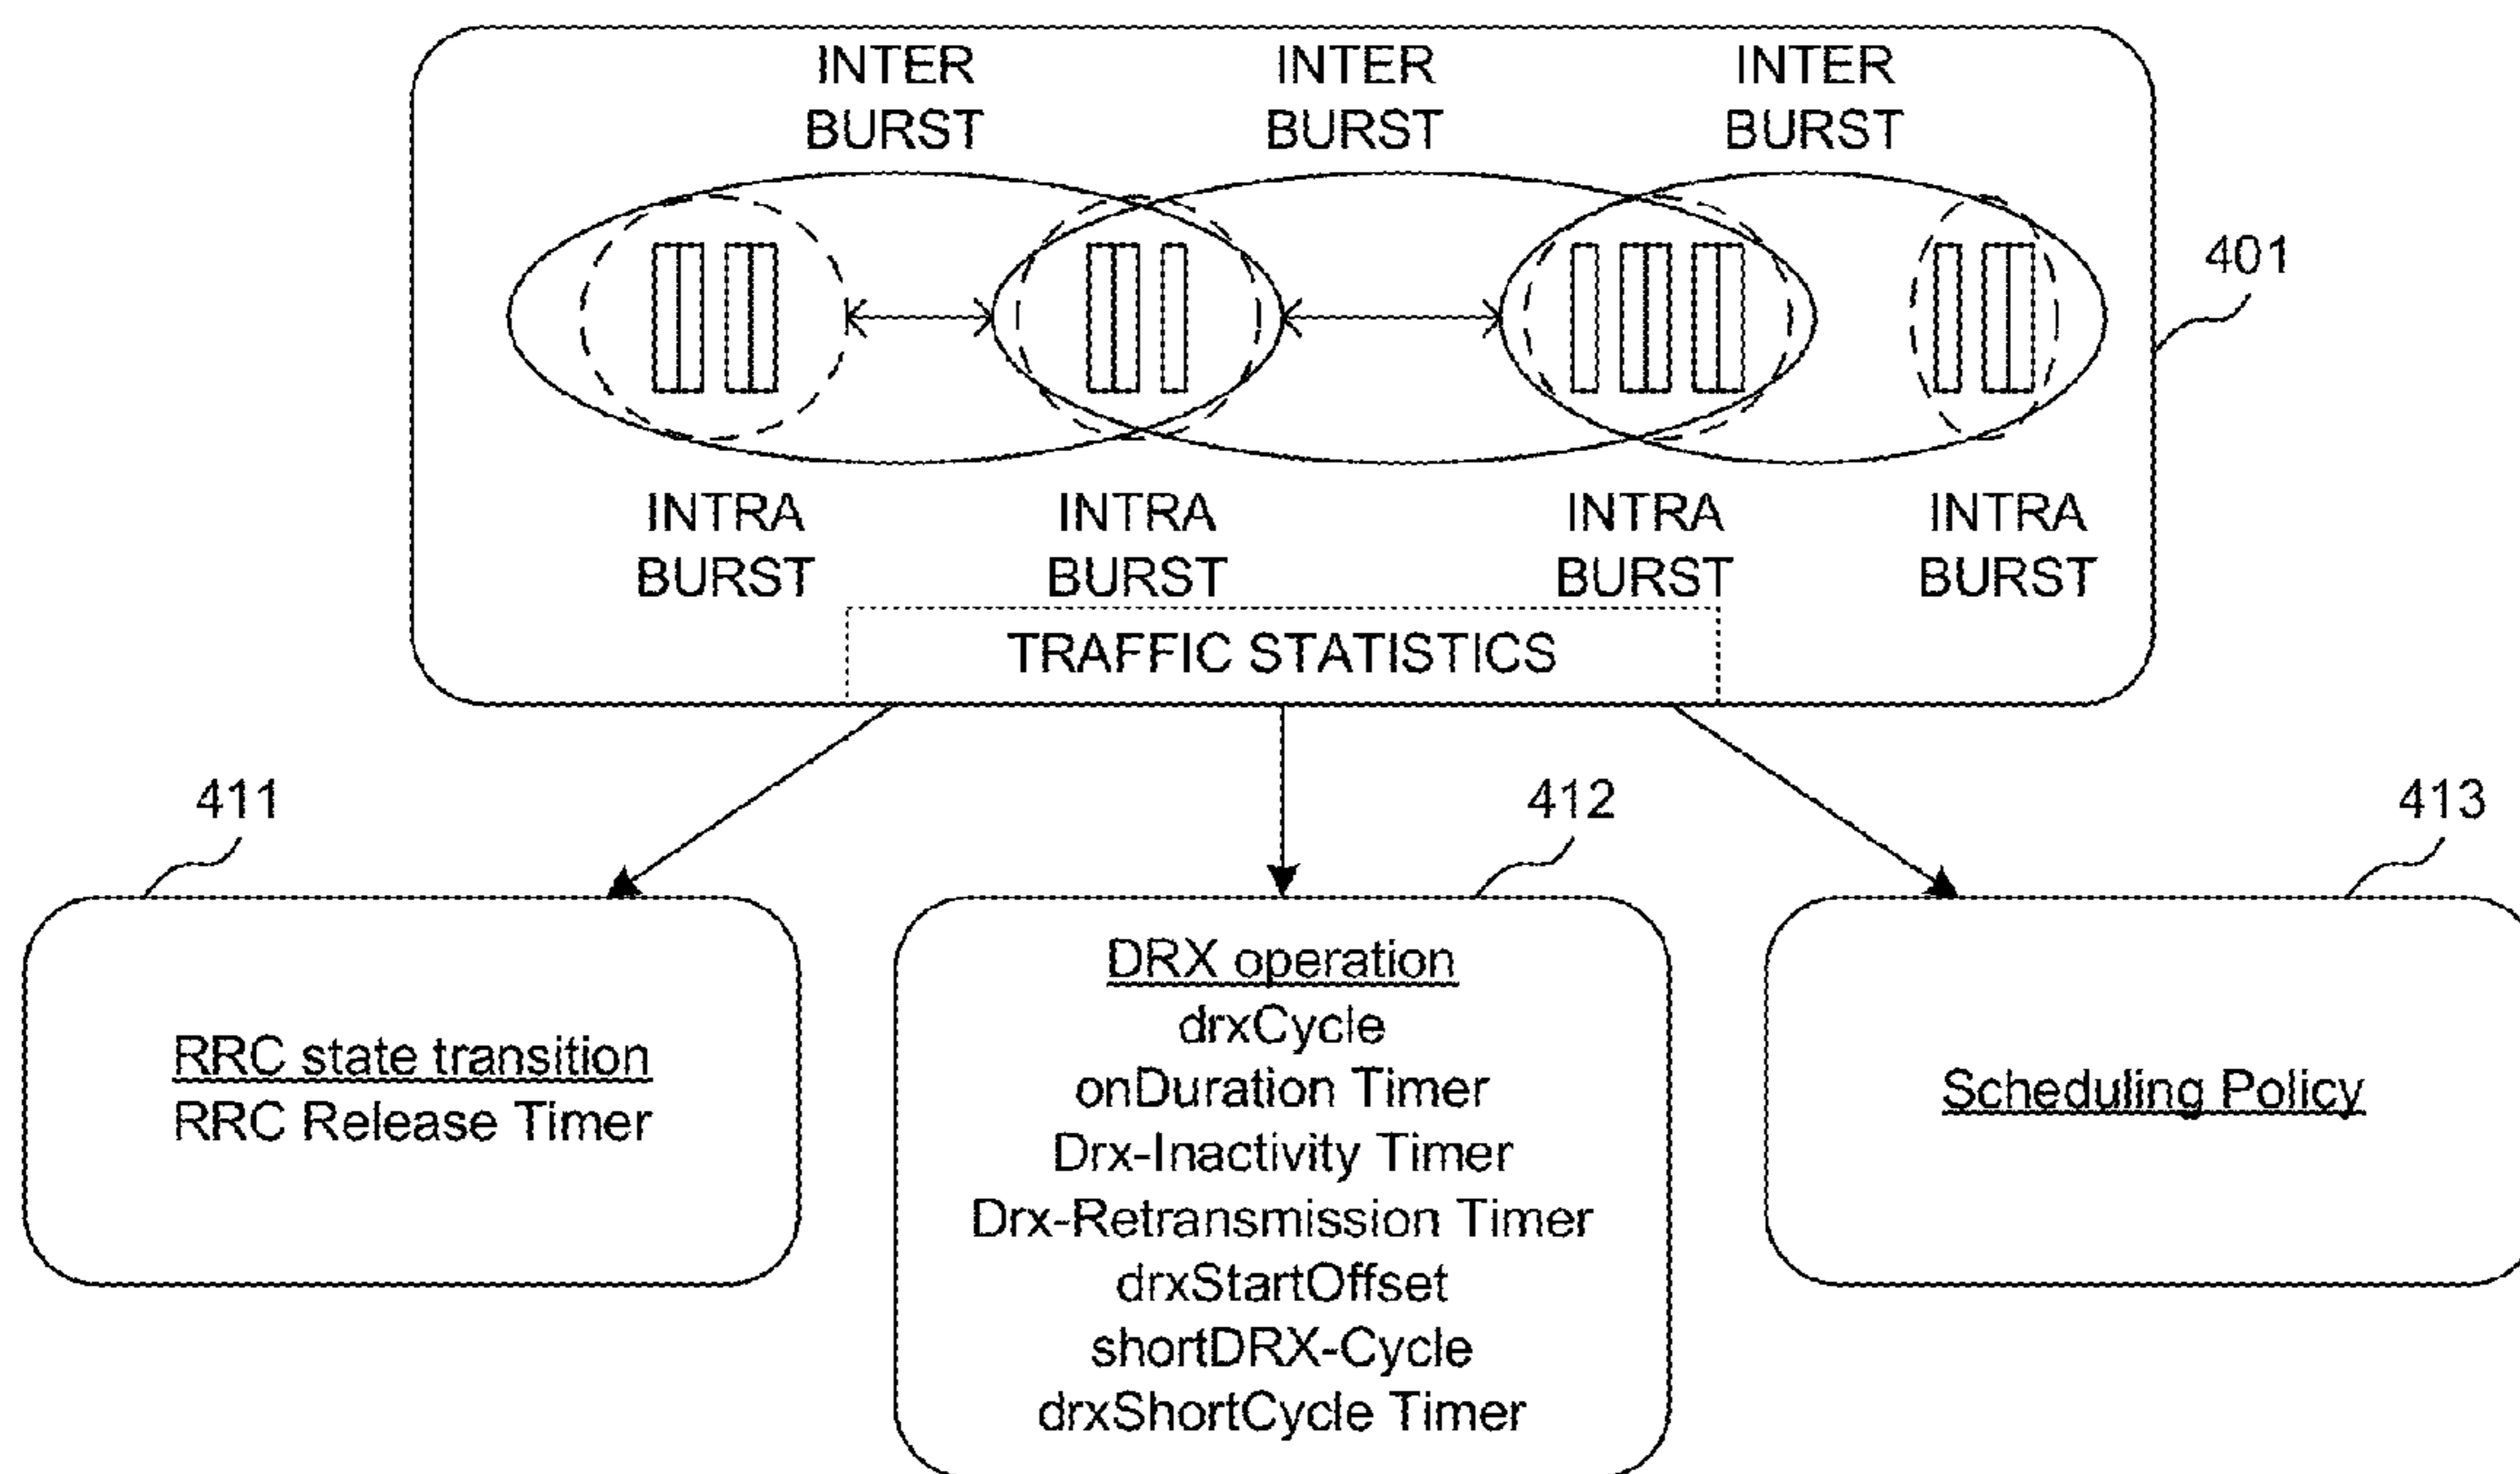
INTER BURST
INTER BURST
INTER BURST

401

INTRA BURST
INTRA BURST
INTRA BURST
INTRA BURST

TRAFFIC STATISTICS

411
412
413

RRC state transition
RRC Release Timer

DRX operation
drxCycle
onDuration Timer
Drx-Inactivity Timer
Drx-Retransmission Timer
drxStartOffset
shortDRX-Cycle
drxShortCycle Timer

Scheduling Policy